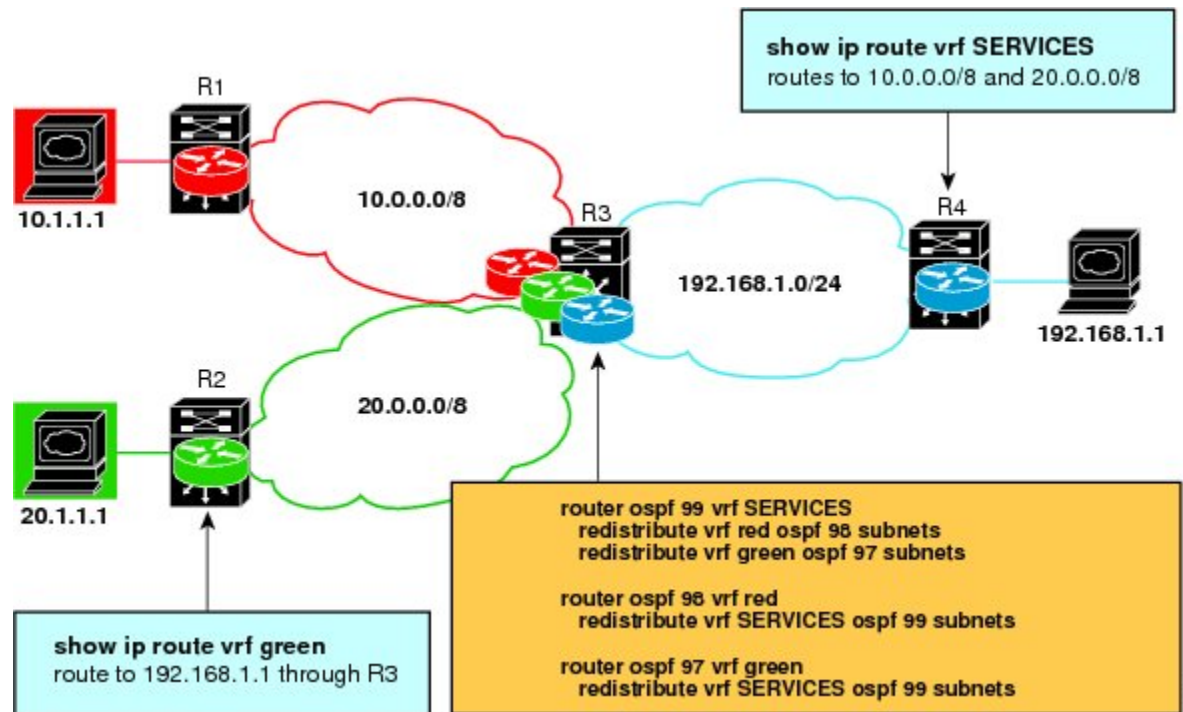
show ip route vrf SERVICES
routes to 10.0.0.0/8 and 20.0.0.0/8

R1

10.1.1.1

10.0.0.0/8

R3

R4

192.168.1.0/24

192.168.1.1

R2

20.0.0.0/8

20.1.1.1

router ospf 99 vrf SERVICES
redistribute vrf red ospf 98 subnets
redistribute vrf green ospf 97 subnets

router ospf 98 vrf red
redistribute vrf SERVICES ospf 99 subnets

router ospf 97 vrf green
redistribute vrf SERVICES ospf 99 subnets

show ip route vrf green
route to 192.168.1.1 through R3